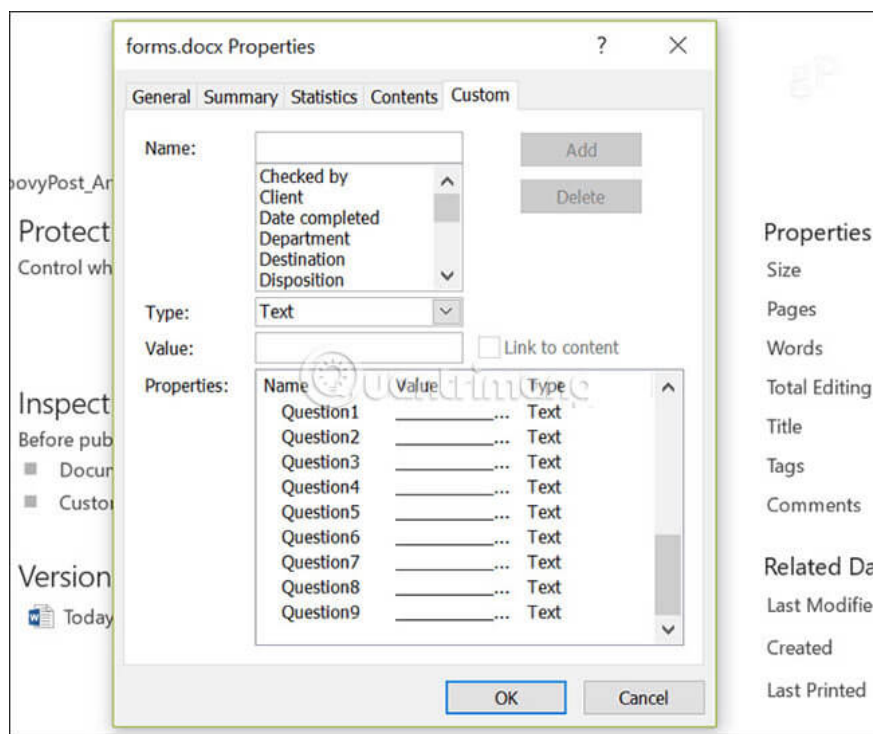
forms.docx Properties ? ✕

General Summary Statistics Contents Custom

Name:

Add

Delete

Checked by
Client
Date completed
Department
Destination
Disposition

Type: Text

Value: Link to content

Properties:

| Name | Value | Type |
|---|---|---|
| Question1 | ___________... | Text |
| Question2 | ___________... | Text |
| Question3 | ___________... | Text |
| Question4 | ___________... | Text |
| Question5 | ___________... | Text |
| Question6 | ___________... | Text |
| Question7 | ___________... | Text |
| Question8 | ___________... | Text |
| Question9 | ___________... | Text |

OK Cancel

oovyPost_Ar

Protect
Control wh

Inspect
Before pub
Docu
Custo

Version
Today

Properties
Size
Pages
Words
Total Editing
Title
Tags
Comments

Related Da
Last Modifie
Created
Last Printed

gP